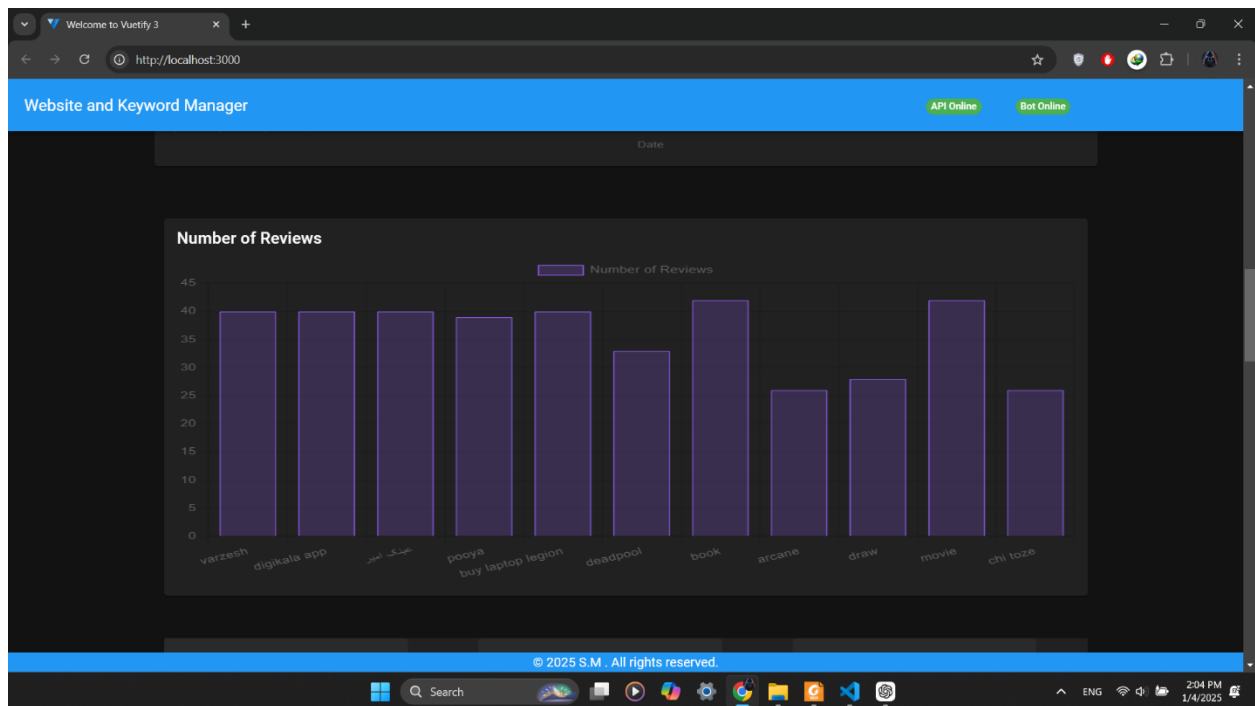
Welcome to Vuetify 3

http://localhost:3000

Website and Keyword Manager

API Online

Bot Online

Date

Number of Reviews

Number of Reviews

45
40
35
30
25
20
15
10
5
0

varzesh
digikala app
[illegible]
pooya
buy laptop legion
deadpool
book
arcane
draw
movie
chi toze

© 2025 S.M . All rights reserved.

Search

ENG

2:04 PM
1/4/2025